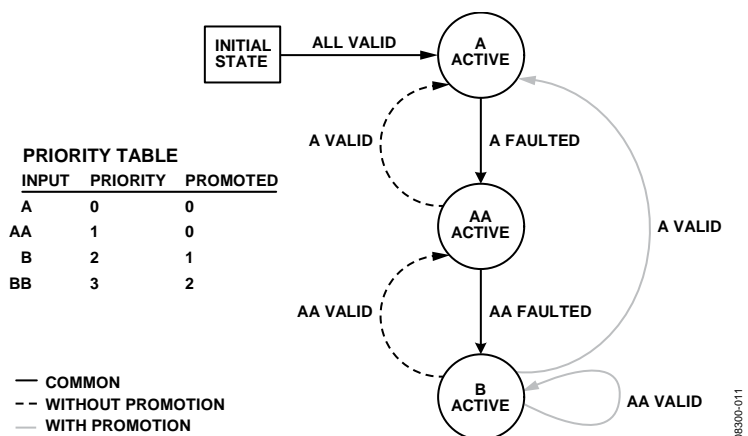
INITIAL STATE

ALL VALID

A ACTIVE

A VALID

A FAULTED

AA ACTIVE

A VALID

AA VALID

AA FAULTED

B ACTIVE

AA VALID

PRIORITY TABLE

| INPUT | PRIORITY | PROMOTED |
|---|---|---|
| A | 0 | 0 |
| AA | 1 | 0 |
| B | 2 | 1 |
| BB | 3 | 2 |

— COMMON
- - WITHOUT PROMOTION
— WITH PROMOTION

08300-011